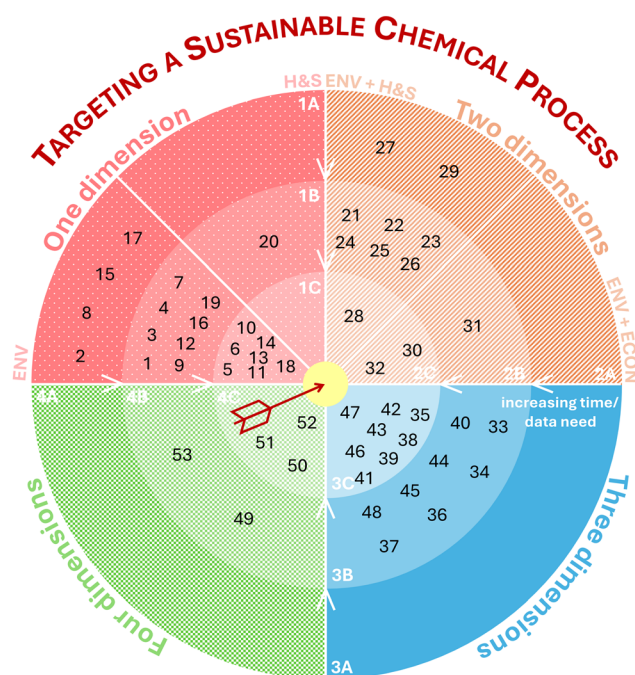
TARGETING A SUSTAINABLE CHEMICAL PROCESS

One dimension

Two dimensions

Three dimensions

Four dimensions

H&S

ENV + H&S

ENV + ECON

ENV

1A

1B

1C

2A

2B

2C

3A

3B

3C

4A

4B

4C

increasing time/ data need

17

20

15

8

2

7

4

19

16

3

12

1

9

10

14

6

13

5

11

18

27

29

21

22

24

25

23

26

28

31

30

32

47

42

35

43

38

46

39

41

40

33

44

34

45

48

36

37

52

51

50

53

49